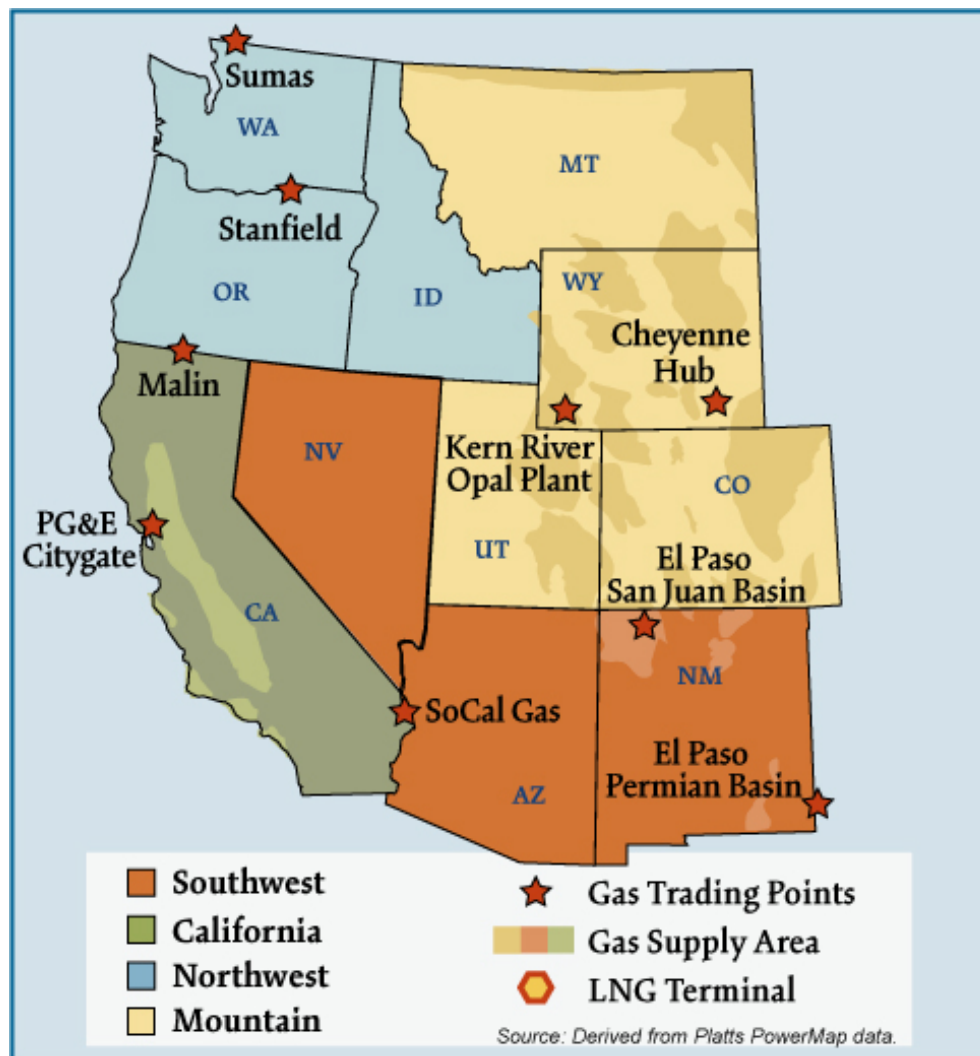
Sumas
WA
MT
Stanfield
OR
ID
WY
Cheyenne Hub
Malin
NV
Kern River Opal Plant
CO
PG&E Citygate
UT
El Paso San Juan Basin
CA
NM
SoCal Gas
El Paso Permian Basin
AZ

Southwest
California
Northwest
Mountain

Gas Trading Points
Gas Supply Area
LNG Terminal

Source: Derived from Platts PowerMap data.